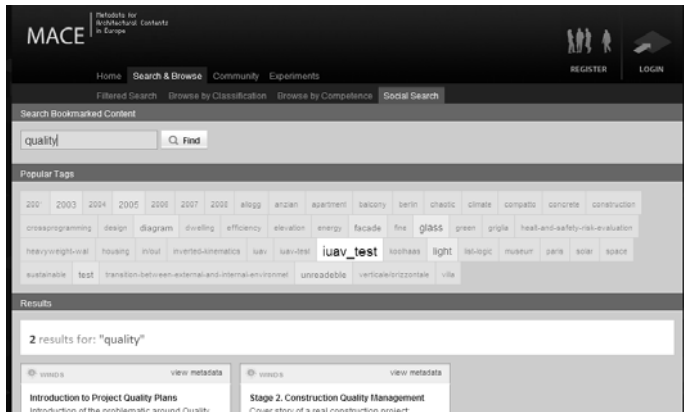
MACE Metadata for Architectural Contents in Europe

REGISTER LOGIN

Home Search & Browse Community Experiments

Filtered Search Browse by Classification Browse by Competence Social Search

Search Bookmarked Content

quality

Find

Popular Tags

200 2003 2004 2005 2006 2007 2008 allogg arizian apartment balcony berlin chaotic climate compatto concrete construction crossprogramming design diagram dwelling efficiency elevation energy facade fine glass green griglia heat-and-safety-risk-evaluation heavyweight-wal housing in/out inverted-kinematics iuav iuav-test iuav_test isochaos light list-logic museum paris solar space sustainable test transition-between-external-and-internal-environmet unreadeble verticale/orizzontale villa

Results

2 results for: "quality"

WINDS view metadata

Introduction to Project Quality Plans

Introduction of the problematic around Quality

WINDS view metadata

Stage 2. Construction Quality Management

Cover story of a real construction project: